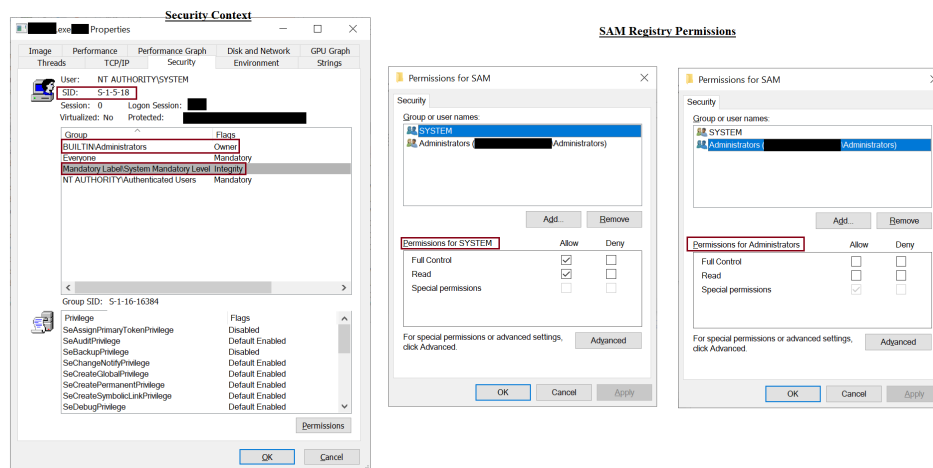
Security Context

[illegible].exe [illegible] Properties

Image | Performance | Performance Graph | Disk and Network | GPU Graph
Threads | TCP/IP | Security | Environment | Strings

User: NT AUTHORITY\SYSTEM
SID: S-1-5-18
Session: 0 Logon Session: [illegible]
Virtualized: No Protected: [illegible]

| Group | Flags |
|---|---|
| BUILTIN\Administrators | Owner |
| Everyone | Mandatory |
| Mandatory Label\System Mandatory Level | Integrity |
| NT AUTHORITY\Authenticated Users | Mandatory |

Group SID: S-1-16-16384

| Privilege | Flags |
|---|---|
| SeAssignPrimaryTokenPrivilege | Disabled |
| SeAuditPrivilege | Default Enabled |
| SeBackupPrivilege | Disabled |
| SeChangeNotifyPrivilege | Default Enabled |
| SeCreateGlobalPrivilege | Default Enabled |
| SeCreatePermanentPrivilege | Default Enabled |
| SeCreateSymbolicLinkPrivilege | Default Enabled |
| SeDebugPrivilege | Default Enabled |

Permissions

OK Cancel

SAM Registry Permissions

Permissions for SAM

Security

Group or user names:
SYSTEM
Administrators ([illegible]\Administrators)

Add... Remove

| Permissions for SYSTEM | Allow | Deny |
|---|---|---|
| Full Control | ✓ | |
| Read | ✓ | |
| Special permissions | | |

For special permissions or advanced settings, click Advanced.

Advanced

OK Cancel Apply

Permissions for SAM

Security

Group or user names:
SYSTEM
Administrators ([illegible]\Administrators)

Add... Remove

| Permissions for Administrators | Allow | Deny |
|---|---|---|
| Full Control | | |
| Read | | |
| Special permissions | ✓ | |

For special permissions or advanced settings, click Advanced.

Advanced

OK Cancel Apply